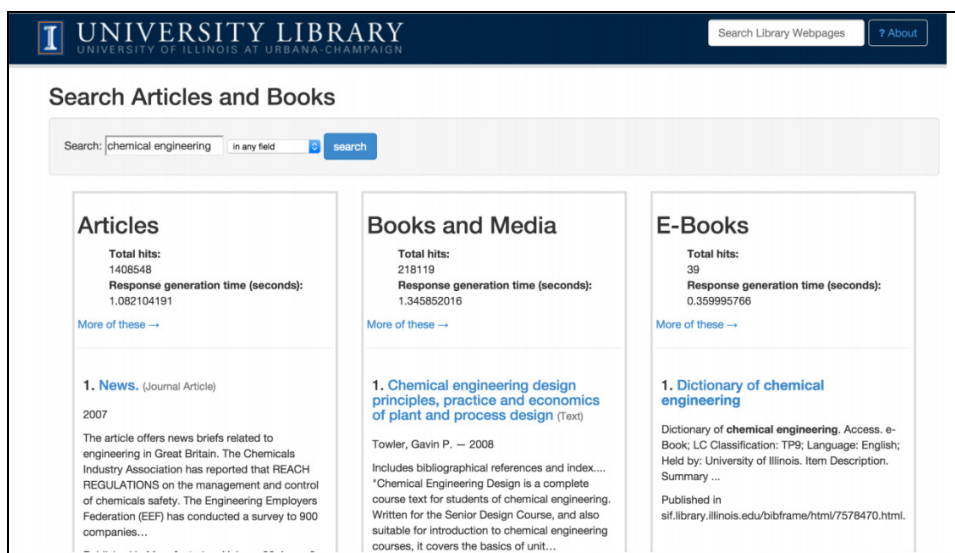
I UNIVERSITY LIBRARY
UNIVERSITY OF ILLINOIS AT URBANA-CHAMPAIGN

Search Library Webpages

? About

Search Articles and Books

Search: chemical engineering in any field search

Articles

Total hits:
1408548
Response generation time (seconds):
1.082104191

More of these →

1. News. (Journal Article)

2007

The article offers news briefs related to engineering in Great Britain. The Chemicals Industry Association has reported that REACH REGULATIONS on the management and control of chemicals safety. The Engineering Employers Federation (EEF) has conducted a survey to 900 companies...

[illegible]

Books and Media

Total hits:
218119
Response generation time (seconds):
1.345852016

More of these →

1. Chemical engineering design principles, practice and economics of plant and process design (Text)

Towler, Gavin P. — 2008

Includes bibliographical references and index.... "Chemical Engineering Design is a complete course text for students of chemical engineering. Written for the Senior Design Course, and also suitable for introduction to chemical engineering courses, it covers the basics of unit...

E-Books

Total hits:
39
Response generation time (seconds):
0.359995766

More of these →

1. Dictionary of chemical engineering

Dictionary of chemical engineering. Access. e-Book; LC Classification: TP9; Language: English; Held by: University of Illinois. Item Description. Summary ...

Published in
sif.library.illinois.edu/bibframe/html/7578470.html.